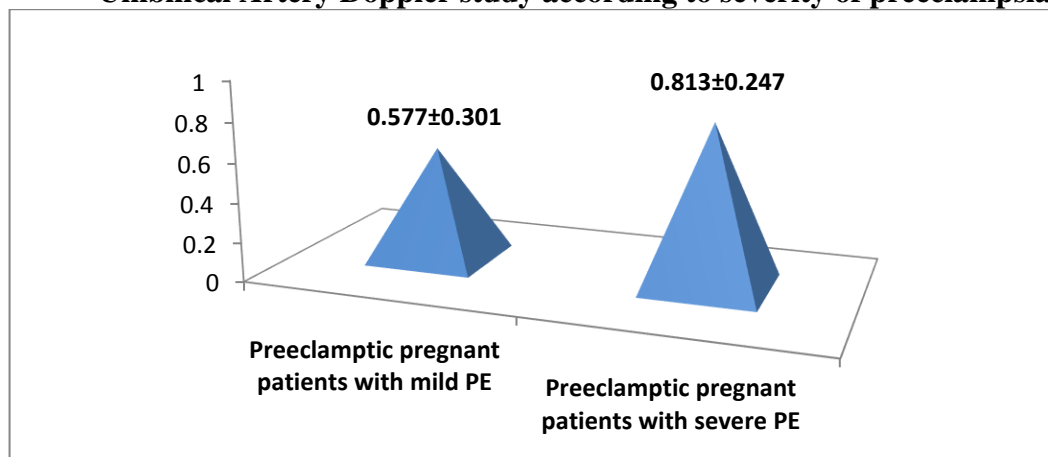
Umbilical Artery Doppler study according to severity of preeclampsia

1
0.8
0.6
0.4
0.2
0

0.577±0.301

0.813±0.247

Preeclamptic pregnant patients with mild PE

Preeclamptic pregnant patients with severe PE